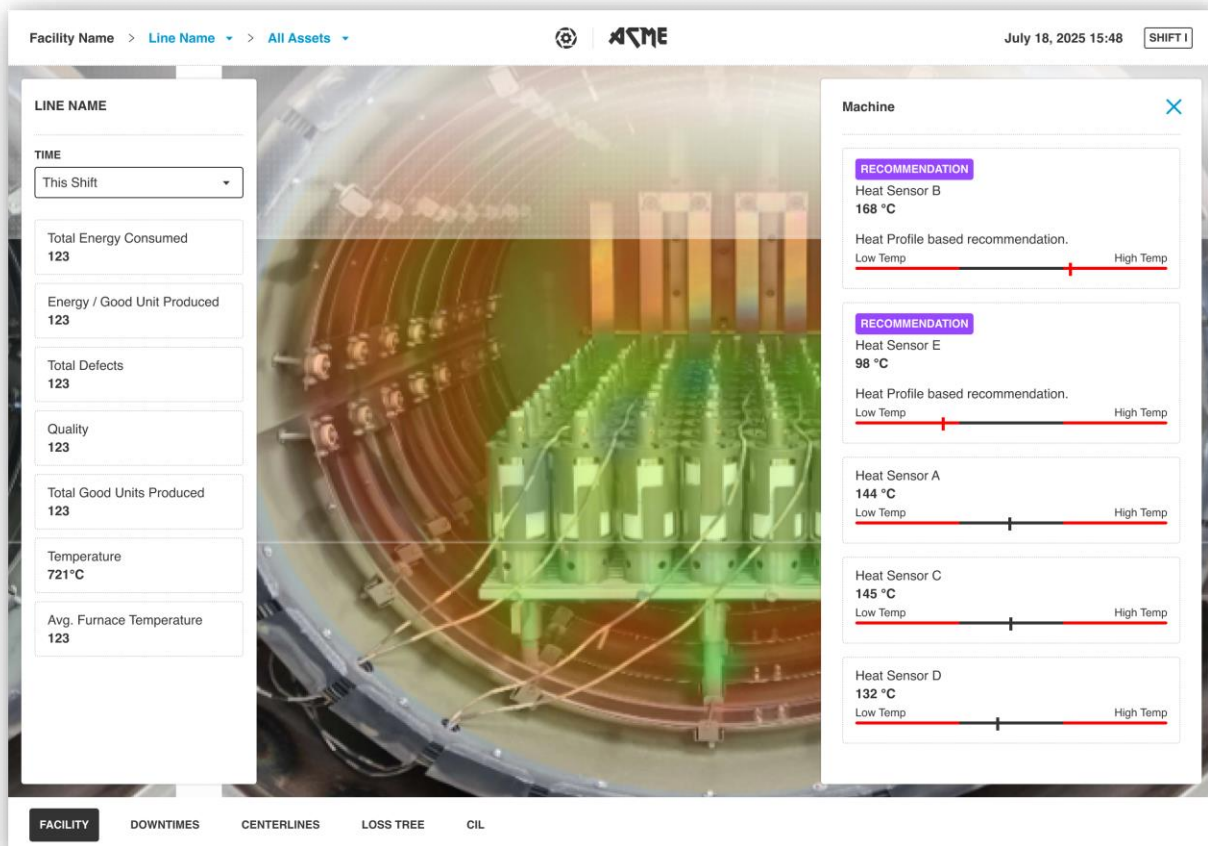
Facility Name > Line Name ▾ > All Assets ▾

ACME

July 18, 2025 15:48 SHIFT I

LINE NAME

TIME

This Shift

Total Energy Consumed
123

Energy / Good Unit Produced
123

Total Defects
123

Quality
123

Total Good Units Produced
123

Temperature
721°C

Avg. Furnace Temperature
123

Machine

RECOMMENDATION
Heat Sensor B
168 °C

Heat Profile based recommendation.
Low Temp High Temp

RECOMMENDATION
Heat Sensor E
98 °C

Heat Profile based recommendation.
Low Temp High Temp

Heat Sensor A
144 °C
Low Temp High Temp

Heat Sensor C
145 °C
Low Temp High Temp

Heat Sensor D
132 °C
Low Temp High Temp

FACILITY DOWNTIMES CENTERLINES LOSS TREE CIL